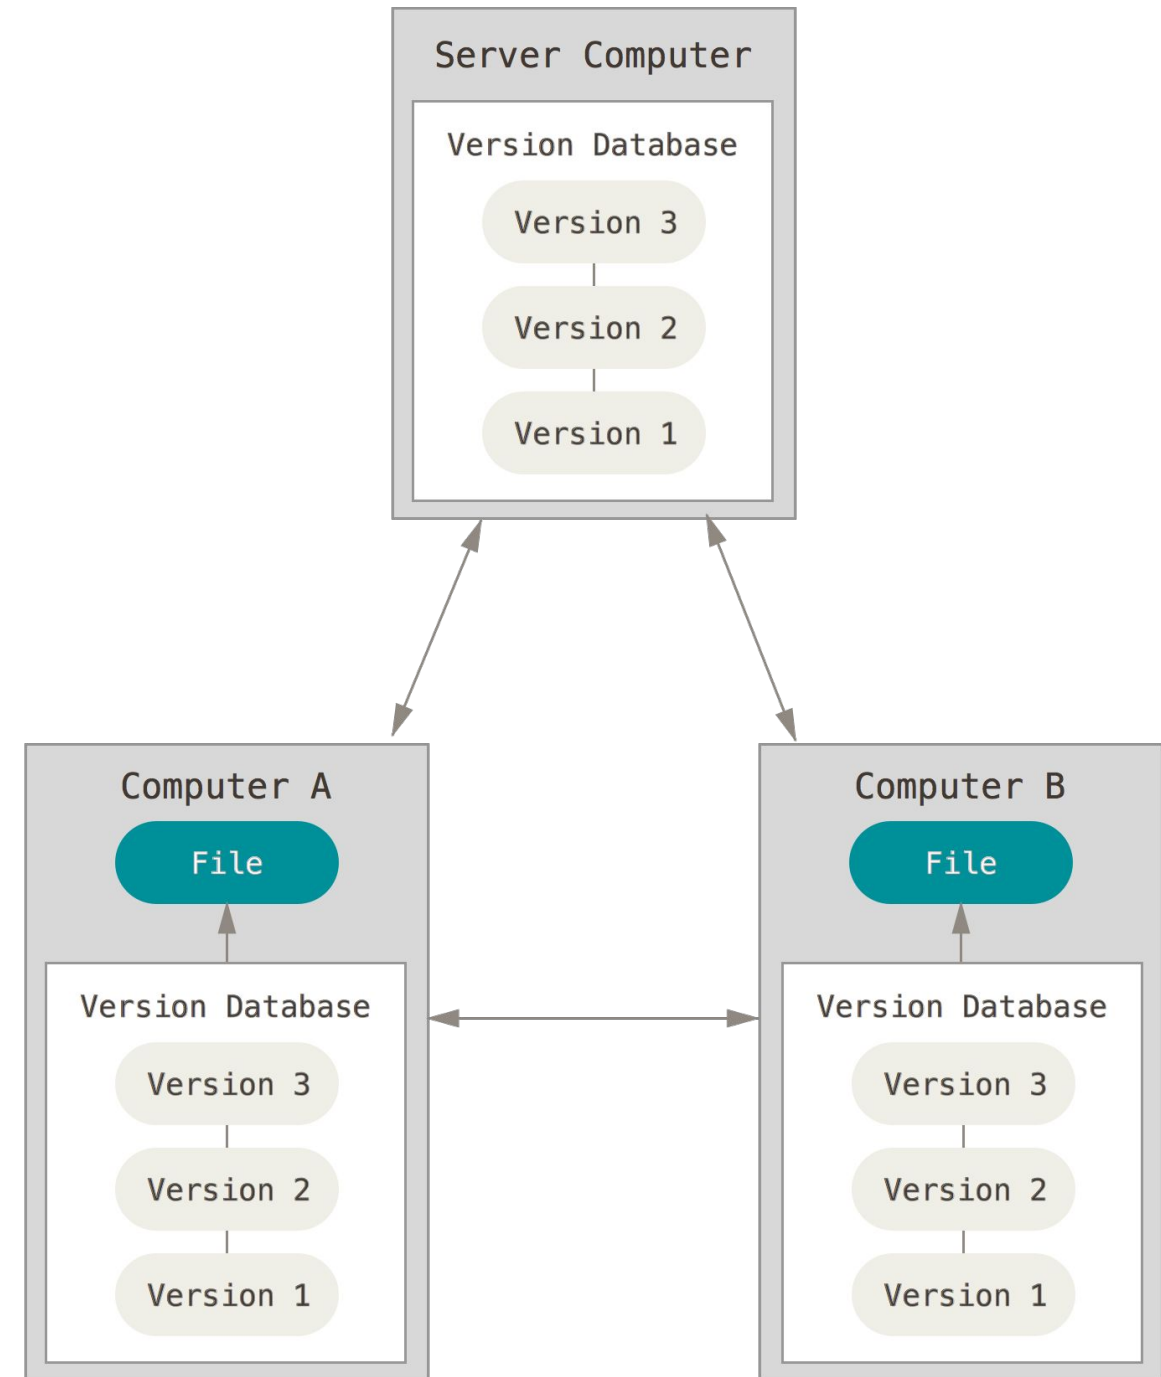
Server Computer

Version Database

Version 3

Version 2

Version 1

Computer A

File

Version Database

Version 3

Version 2

Version 1

Computer B

File

Version Database

Version 3

Version 2

Version 1